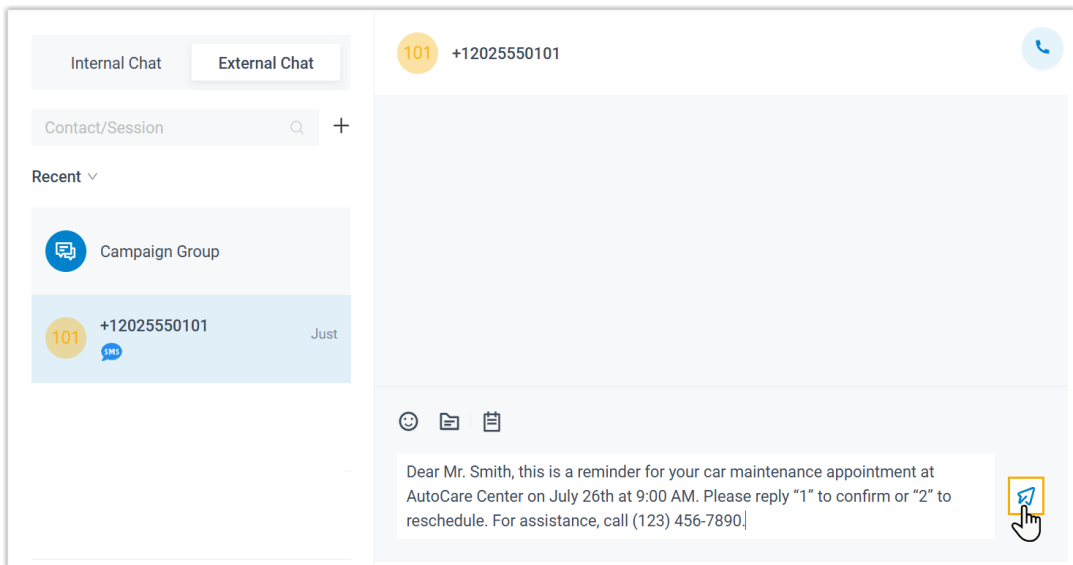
Internal Chat
External Chat

Contact/Session

+

Recent

Campaign Group

101 +12025550101 Just
SMS

101 +12025550101

Dear Mr. Smith, this is a reminder for your car maintenance appointment at AutoCare Center on July 26th at 9:00 AM. Please reply “1” to confirm or “2” to reschedule. For assistance, call (123) 456-7890.